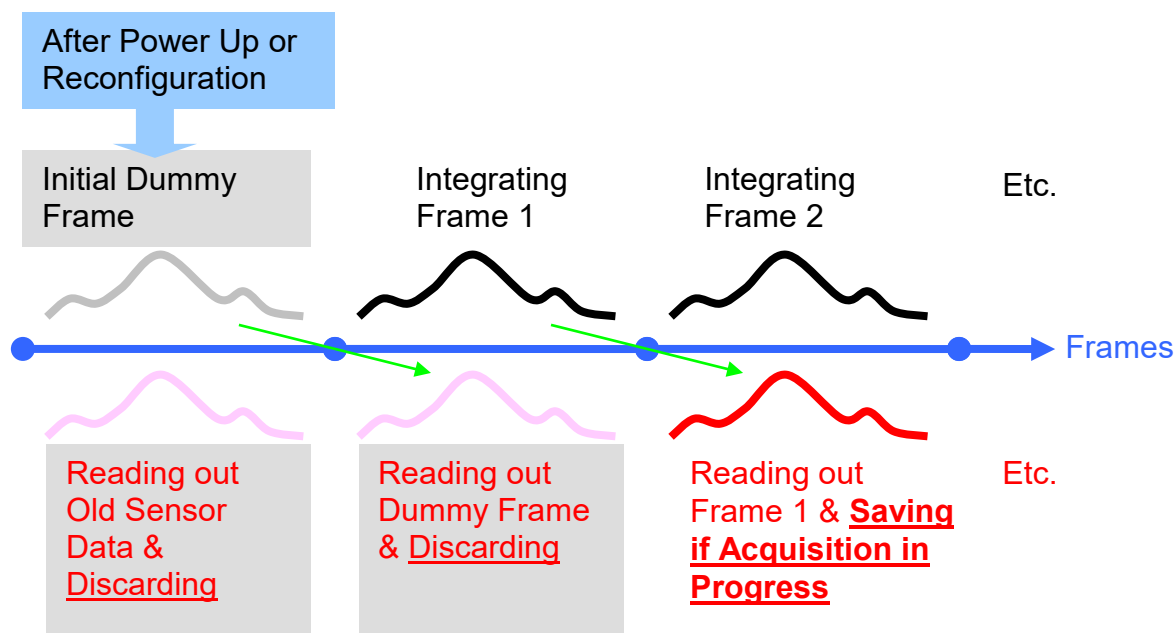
After Power Up or Reconfiguration

Initial Dummy Frame

Integrating Frame 1

Integrating Frame 2

Etc.

Frames

Reading out Old Sensor Data & Discarding

Reading out Dummy Frame & Discarding

Reading out Frame 1 & Saving if Acquisition in Progress

Etc.